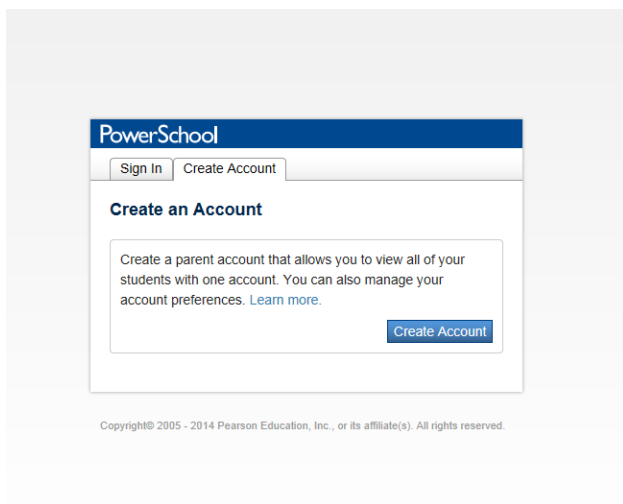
PowerSchool

Sign In | Create Account

Create an Account

Create a parent account that allows you to view all of your students with one account. You can also manage your account preferences. Learn more.

Create Account

Copyright© 2005 - 2014 Pearson Education, Inc., or its affiliate(s). All rights reserved.